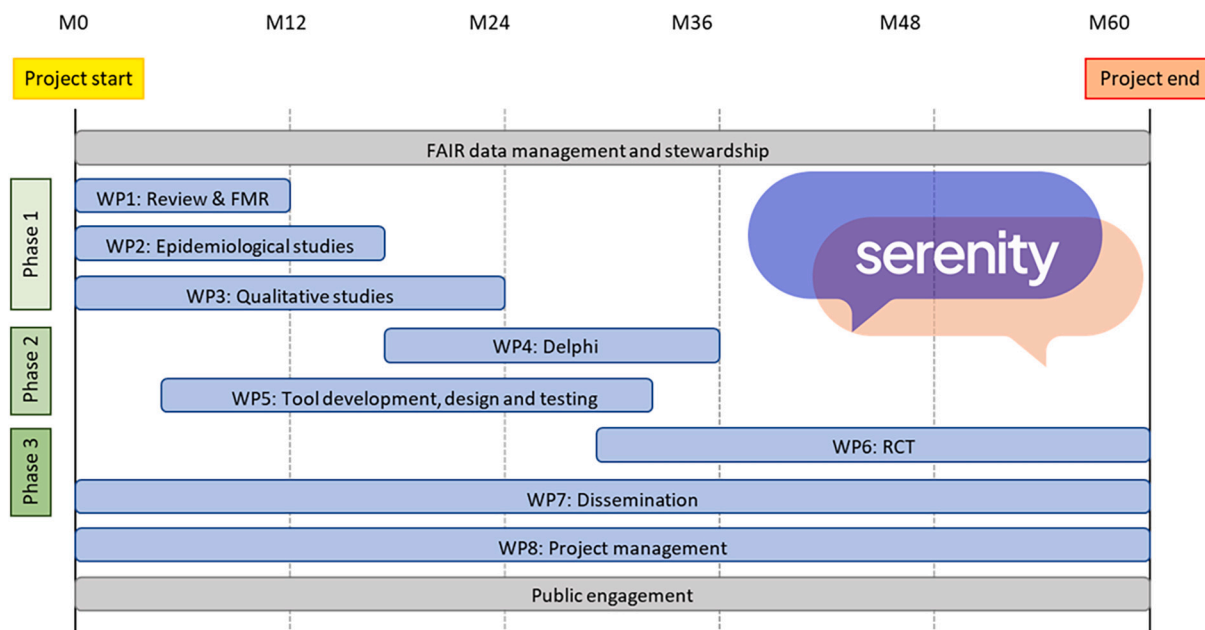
M0 M12 M24 M36 M48 M60

Project start

Project end

FAIR data management and stewardship

Phase 1

WP1: Review & FMR

WP2: Epidemiological studies

WP3: Qualitative studies

serenity

Phase 2

WP4: Delphi

WP5: Tool development, design and testing

Phase 3

WP6: RCT

WP7: Dissemination

WP8: Project management

Public engagement